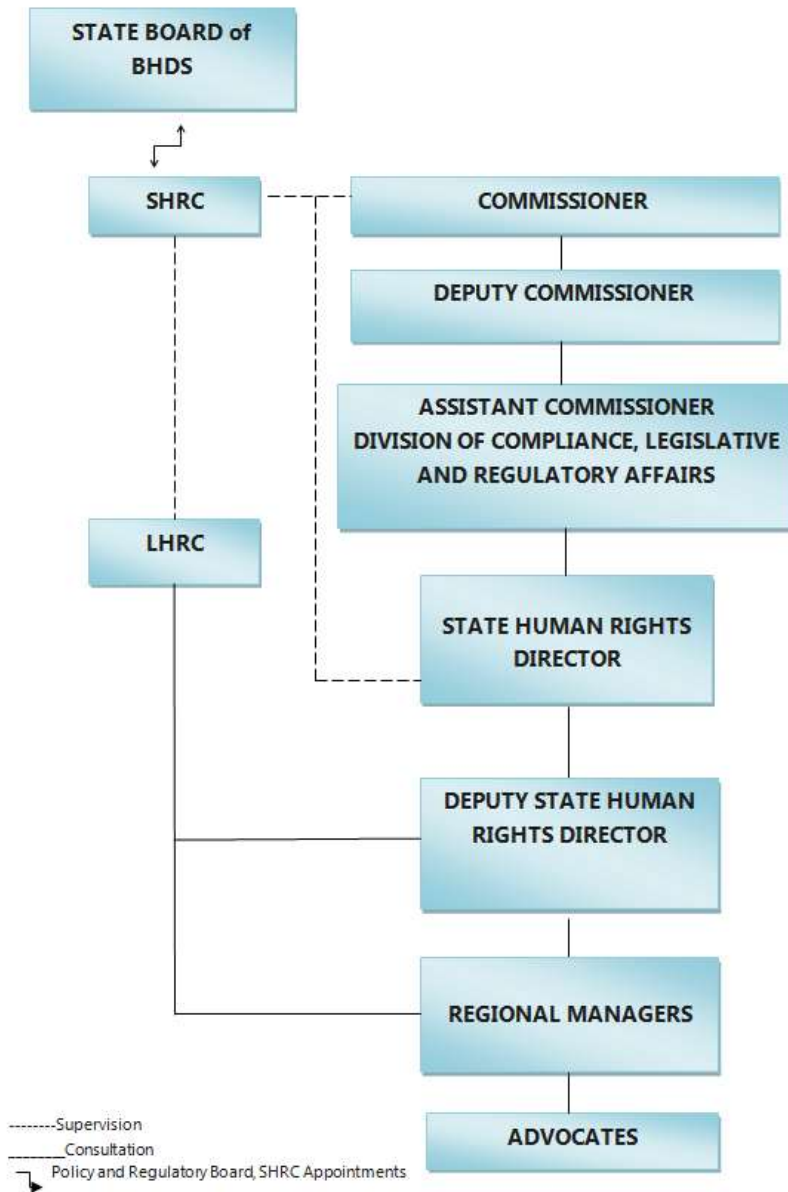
STATE BOARD of BHDS

SHRC

COMMISSIONER

DEPUTY COMMISSIONER

ASSISTANT COMMISSIONER
DIVISION OF COMPLIANCE, LEGISLATIVE AND REGULATORY AFFAIRS

LHRC

STATE HUMAN RIGHTS DIRECTOR

DEPUTY STATE HUMAN RIGHTS DIRECTOR

REGIONAL MANAGERS

ADVOCATES

--------Supervision
_______Consultation
Policy and Regulatory Board, SHRC Appointments